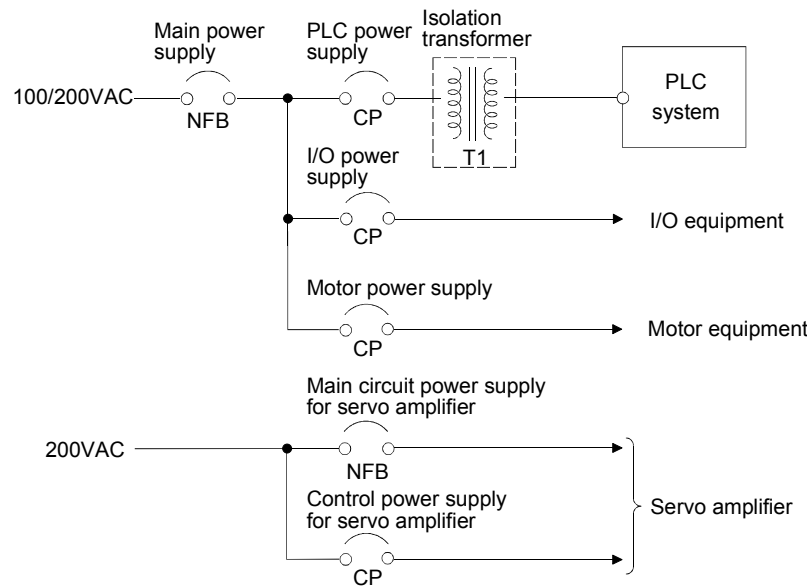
Main power supply

PLC power supply

Isolation transformer

PLC system

100/200VAC

NFB

CP

T1

I/O power supply

CP

I/O equipment

Motor power supply

CP

Motor equipment

Main circuit power supply for servo amplifier

200VAC

NFB

Control power supply for servo amplifier

CP

Servo amplifier